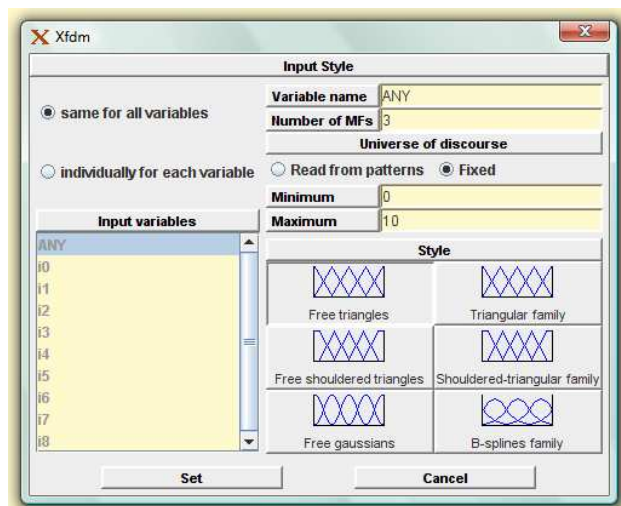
Xfdm

Input Style

same for all variables

individually for each variable

Input variables

ANY
i0
i1
i2
i3
i4
i5
i6
i7
i8

Variable name ANY
Number of MFs 3

Universe of discourse

Read from patterns Fixed

Minimum 0
Maximum 10

Style

Free triangles
Triangular family
Free shouldered triangles
Shouldered-triangular family
Free gaussians
B-splines family

Set
Cancel